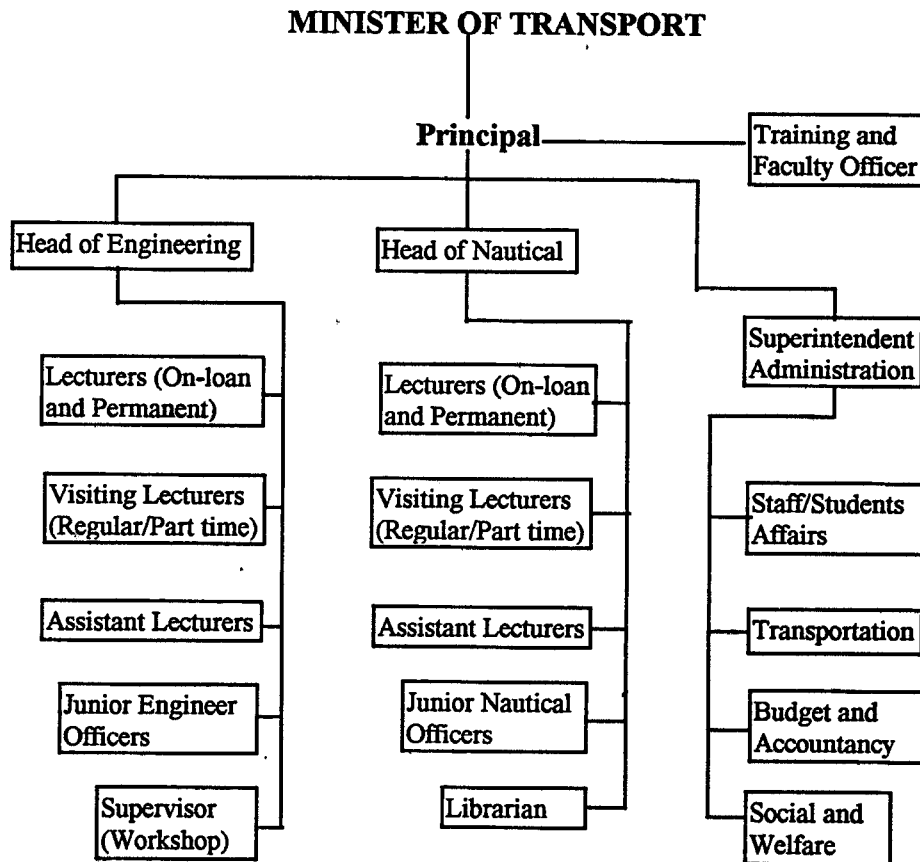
MINISTER OF TRANSPORT

Principal

Training and Faculty Officer

Head of Engineering

Lecturers (On-loan and Permanent)

Visiting Lecturers (Regular/Part time)

Assistant Lecturers

Junior Engineer Officers

Supervisor (Workshop)

Head of Nautical

Lecturers (On-loan and Permanent)

Visiting Lecturers (Regular/Part time)

Assistant Lecturers

Junior Nautical Officers

Librarian

Superintendent Administration

Staff/Students Affairs

Transportation

Budget and Accountancy

Social and Welfare